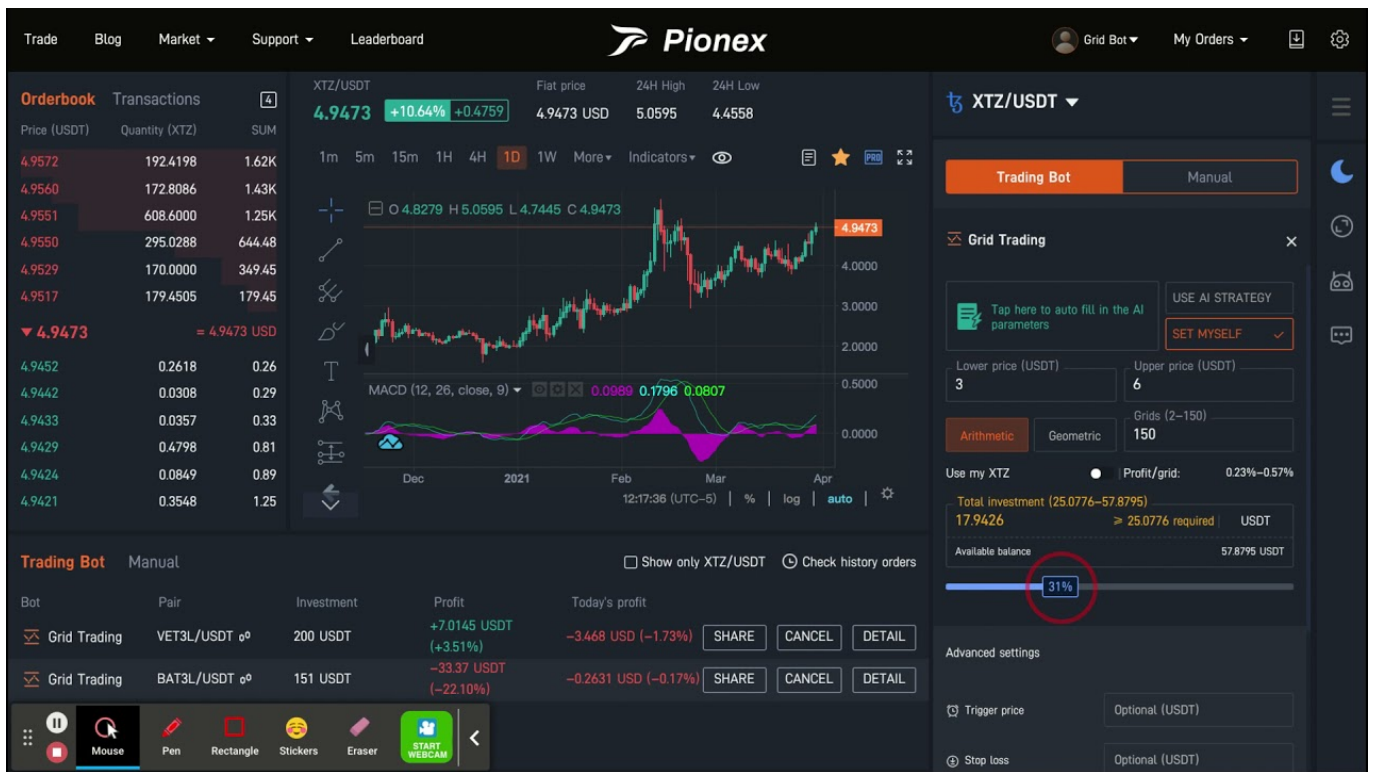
Trade Blog Market Support Leaderboard Pionex Grid Bot My Orders

Orderbook Transactions 4
Price (USDT) Quantity (XTZ) SUM

| Price (USDT) | Quantity (XTZ) | SUM |
|---|---|---|
| 4.9572 | 192.4198 | 1.62K |
| 4.9560 | 172.8086 | 1.43K |
| 4.9551 | 608.6000 | 1.25K |
| 4.9550 | 295.0288 | 644.48 |
| 4.9529 | 170.0000 | 349.45 |
| 4.9517 | 179.4505 | 179.45 |
| 4.9473 | | ≈ 4.9473 USD |
| 4.9452 | 0.2618 | 0.26 |
| 4.9442 | 0.0308 | 0.29 |
| 4.9433 | 0.0357 | 0.33 |
| 4.9429 | 0.4798 | 0.81 |
| 4.9424 | 0.0849 | 0.89 |
| 4.9421 | 0.3548 | 1.25 |

XTZ/USDT
4.9473 +10.64% +0.4759
Fiat price 4.9473 USD
24H High 5.0595
24H Low 4.4558

1m 5m 15m 1H 4H 1D 1W More Indicators

O 4.8279 H 5.0595 L 4.7445 C 4.9473
4.9473
4.0000
3.0000
2.0000
MACD (12, 26, close, 9) 0.0989 0.1796 0.0807
0.5000
0.0000
Dec 2021 Feb Mar Apr
12:17:36 (UTC-5) | % | log | auto

XTZ/USDT
Trading Bot Manual
Grid Trading
Tap here to auto fill in the AI parameters
USE AI STRATEGY
SET MYSELF
Lower price (USDT) 3
Upper price (USDT) 6
Arithmetic Geometric
Grids (2–150) 150
Use my XTZ
Profit/grid: 0.23%–0.57%
Total investment (25.0776–57.8795)
17.9426 ≥ 25.0776 required USDT
Available balance 57.8795 USDT
31%
Advanced settings
Trigger price Optional (USDT)
Stop loss Optional (USDT)

Trading Bot Manual
Show only XTZ/USDT Check history orders

| Bot | Pair | Investment | Profit | Today's profit | | | |
|---|---|---|---|---|---|---|---|
| Grid Trading | VET3L/USDT | 200 USDT | +7.0145 USDT (+3.51%) | −3.468 USD (−1.73%) | SHARE | CANCEL | DETAIL |
| Grid Trading | BAT3L/USDT | 151 USDT | −33.37 USDT (−22.10%) | −0.2631 USD (−0.17%) | SHARE | CANCEL | DETAIL |

Mouse Pen Rectangle Stickers Eraser START WEBCAM